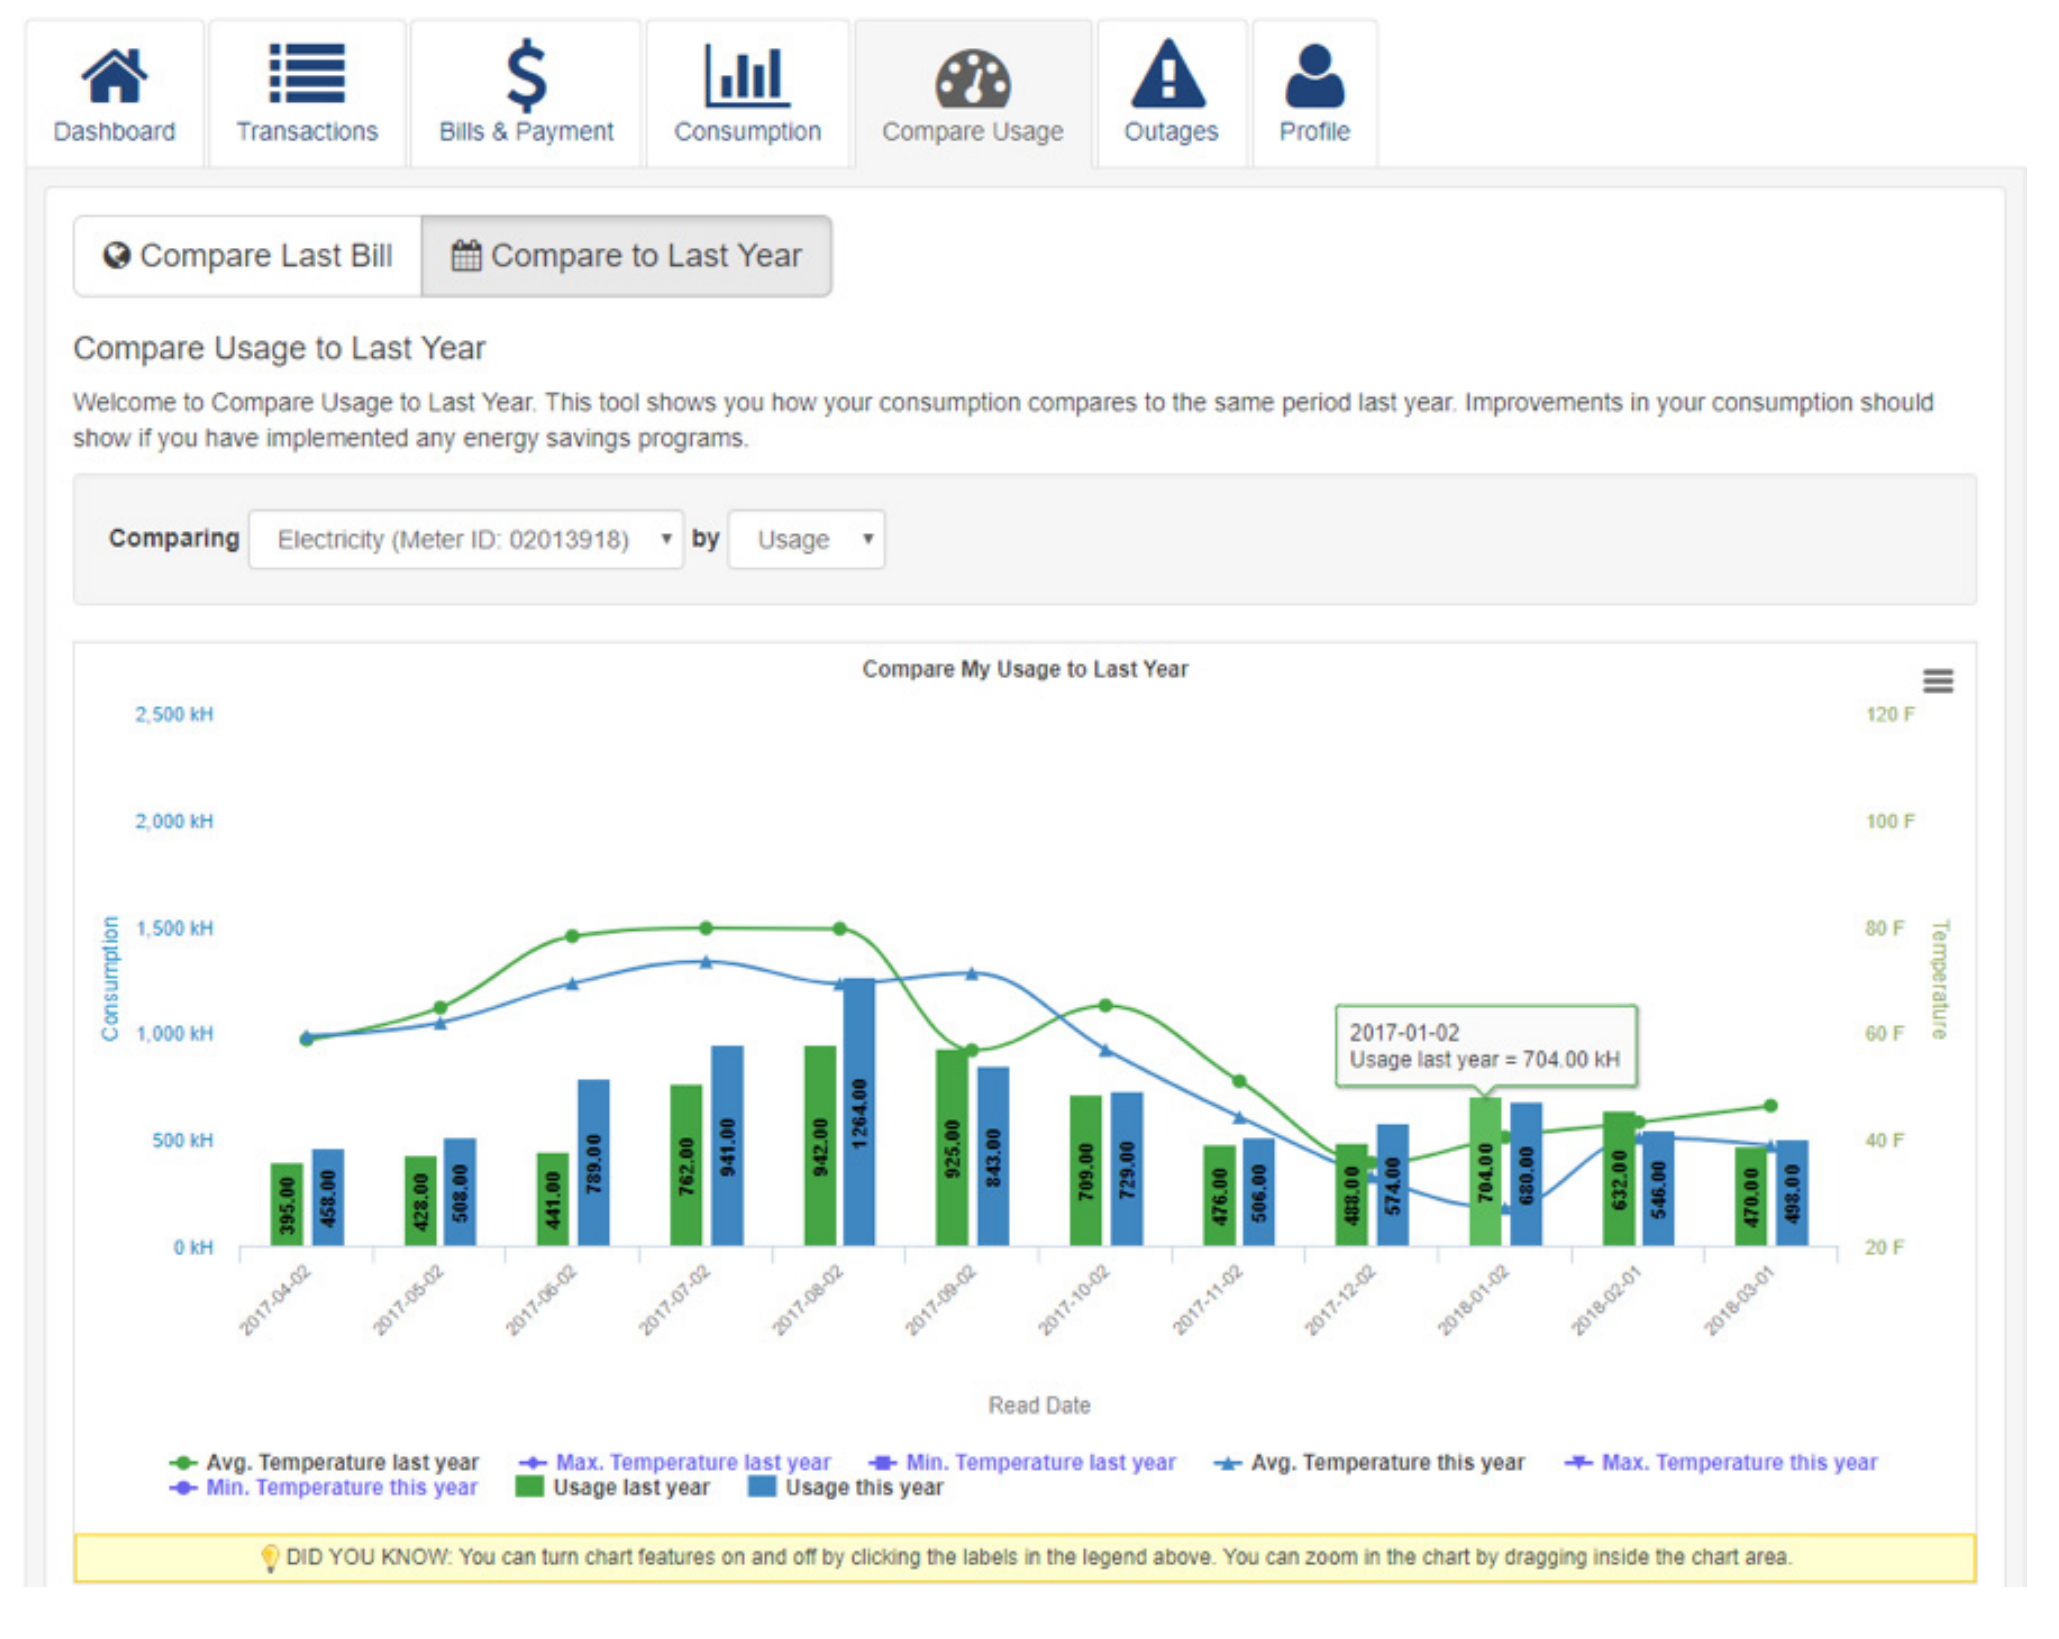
Dashboard Transactions Bills & Payment Consumption Compare Usage Outages Profile

Compare Last Bill Compare to Last Year

Compare Usage to Last Year

Welcome to Compare Usage to Last Year. This tool shows you how your consumption compares to the same period last year. Improvements in your consumption should show if you have implemented any energy savings programs.

Comparing Electricity (Meter ID: 02013918) by Usage

Compare My Usage to Last Year

2,500 kH
2,000 kH
1,500 kH
1,000 kH
500 kH
0 kH

Consumption

120 F
100 F
80 F
60 F
40 F
20 F

Temperature

395.00 458.00 428.00 508.00 441.00 789.00 762.00 941.00 942.00 1264.00 925.00 843.00 709.00 729.00 476.00 506.00 488.00 574.00 704.00 680.00 632.00 546.00 470.00 498.00

2017-01-02
Usage last year = 704.00 kH

2017-04-02 2017-05-02 2017-06-02 2017-07-02 2017-08-02 2017-09-02 2017-10-02 2017-11-02 2017-12-02 2018-01-02 2018-02-01 2018-03-01

Read Date

Avg. Temperature last year Max. Temperature last year Min. Temperature last year Avg. Temperature this year Max. Temperature this year Min. Temperature this year Usage last year Usage this year

DID YOU KNOW: You can turn chart features on and off by clicking the labels in the legend above. You can zoom in the chart by dragging inside the chart area.